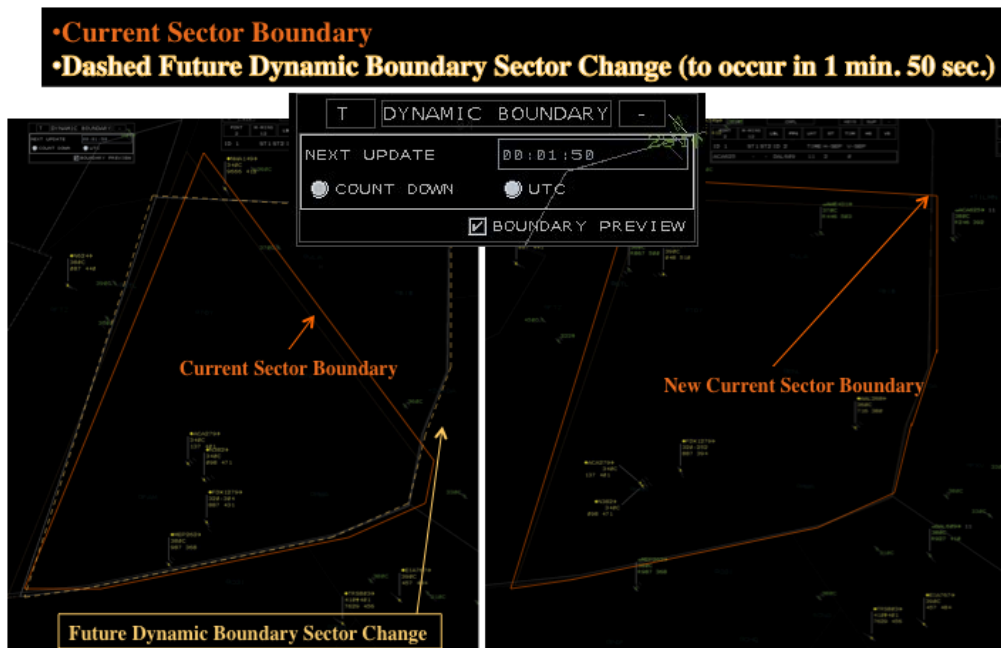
•Current Sector Boundary
•Dashed Future Dynamic Boundary Sector Change (to occur in 1 min. 50 sec.)

T DYNAMIC BOUNDARY -
NEXT UPDATE 00:01:50
COUNT DOWN UTC
BOUNDARY PREVIEW

Current Sector Boundary

New Current Sector Boundary

Future Dynamic Boundary Sector Change